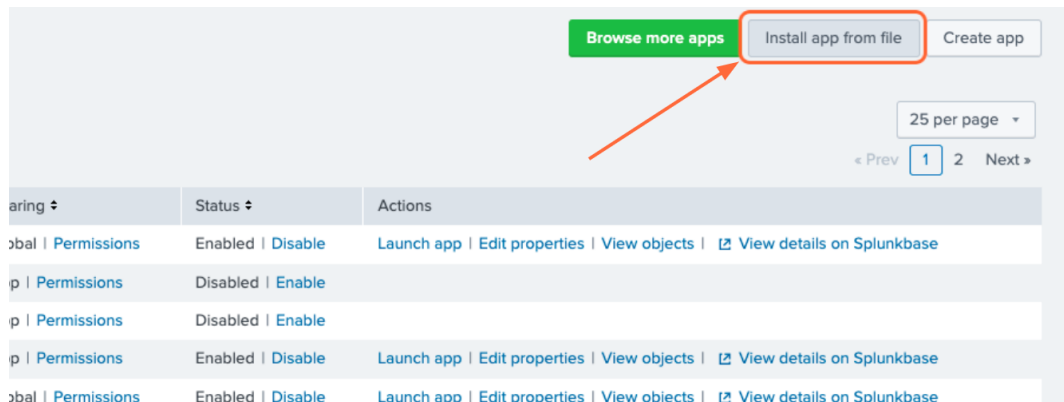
Browse more apps | Install app from file | Create app

25 per page

« Prev 1 2 Next »

| aring ⬍ | Status ⬍ | Actions |
|---|---|---|
| obal \| Permissions | Enabled \| Disable | Launch app \| Edit properties \| View objects \| View details on Splunkbase |
| p \| Permissions | Disabled \| Enable | |
| p \| Permissions | Disabled \| Enable | |
| p \| Permissions | Enabled \| Disable | Launch app \| Edit properties \| View objects \| View details on Splunkbase |
| obal \| Permissions | Enabled \| Disable | Launch app \| Edit properties \| View objects \| View details on Splunkbase |